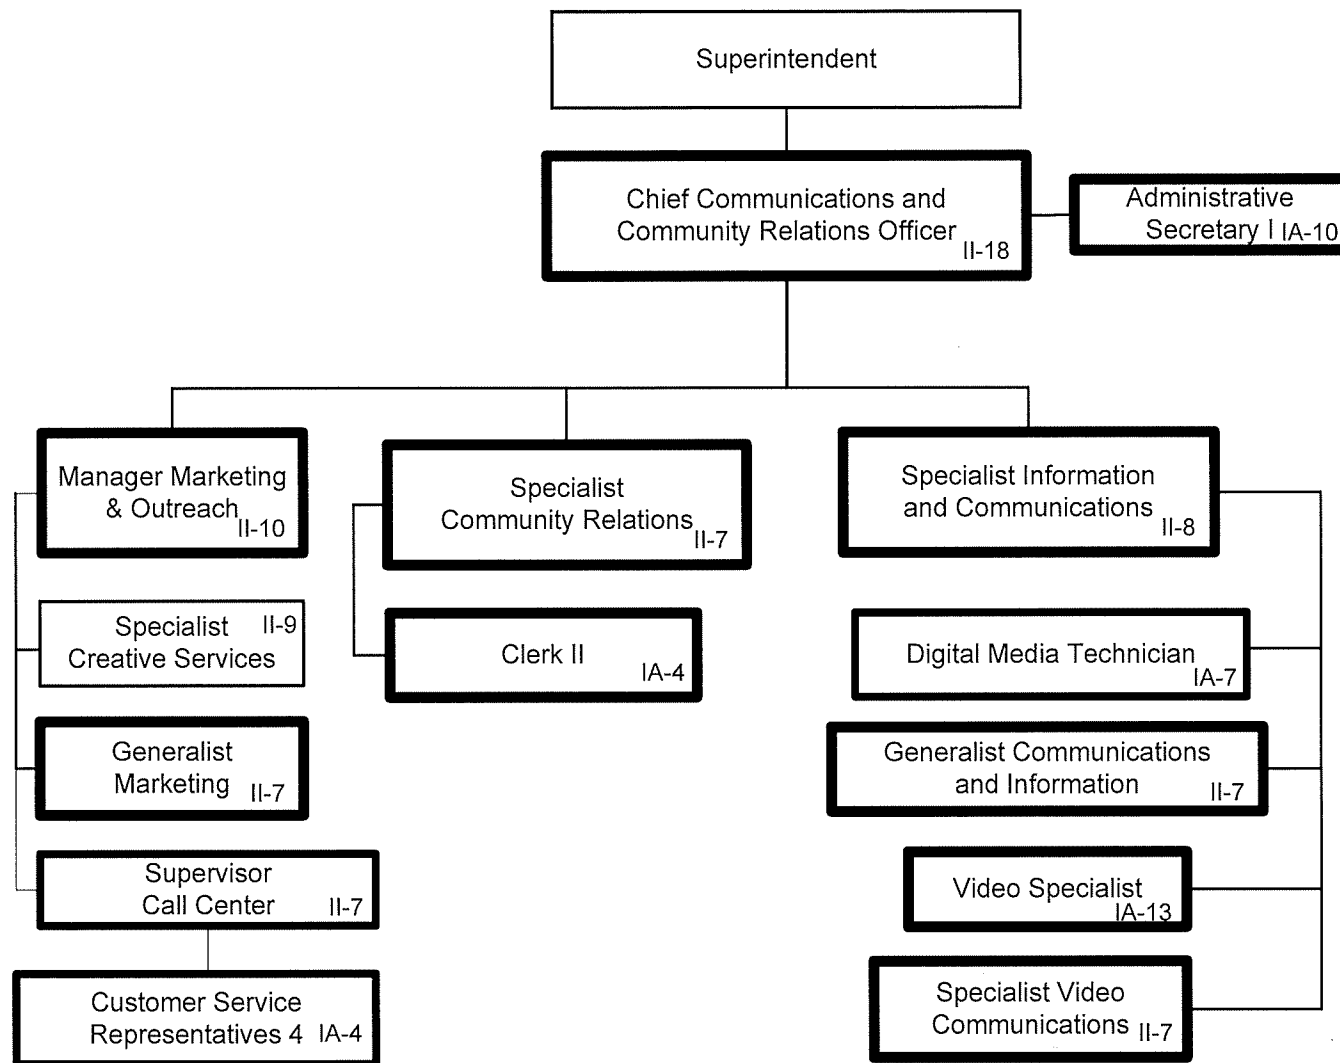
Superintendent

Chief Communications and Community Relations Officer II-18

Administrative Secretary I IA-10

Manager Marketing & Outreach II-10

Specialist Community Relations II-7

Specialist Information and Communications II-8

Specialist Creative Services II-9

Clerk II IA-4

Digital Media Technician IA-7

Generalist Marketing II-7

Generalist Communications and Information II-7

Supervisor Call Center II-7

Video Specialist IA-13

Customer Service Representatives 4 IA-4

Specialist Video Communications II-7